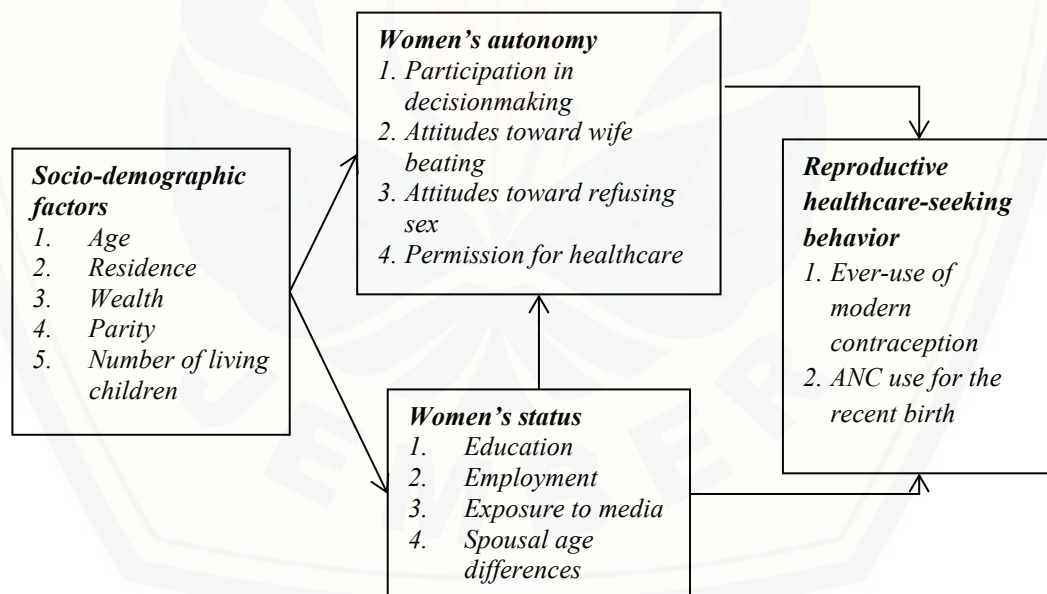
Socio-demographic factors
1. Age
2. Residence
3. Wealth
4. Parity
5. Number of living children

Women's autonomy
1. Participation in decisionmaking
2. Attitudes toward wife beating
3. Attitudes toward refusing sex
4. Permission for healthcare

Women's status
1. Education
2. Employment
3. Exposure to media
4. Spousal age differences

Reproductive healthcare-seeking behavior
1. Ever-use of modern contraception
2. ANC use for the recent birth